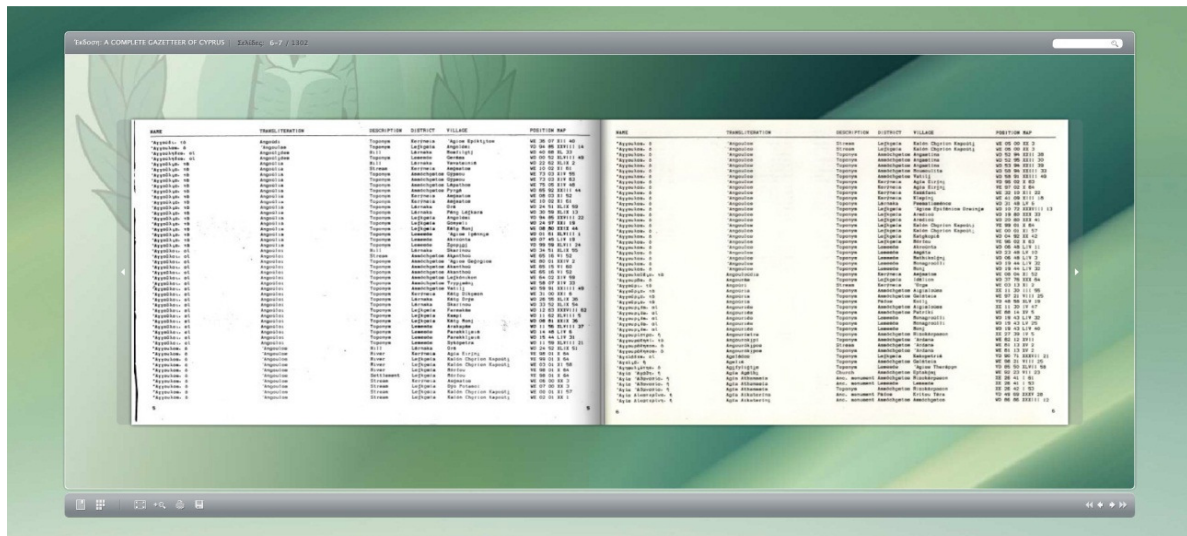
Έκδοση: A COMPLETE GAZETTEER OF CYPRUS | Σελίδες: 6–7 / 1302

| NAME | TRANSLITERATION | DESCRIPTION | DISTRICT | VILLAGE | POSITION MAP |
|---|---|---|---|---|---|
| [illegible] | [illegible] | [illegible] | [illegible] | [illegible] | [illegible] |

5

| NAME | TRANSLITERATION | DESCRIPTION | DISTRICT | VILLAGE | POSITION MAP |
|---|---|---|---|---|---|
| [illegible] | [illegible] | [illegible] | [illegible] | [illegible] | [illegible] |

6